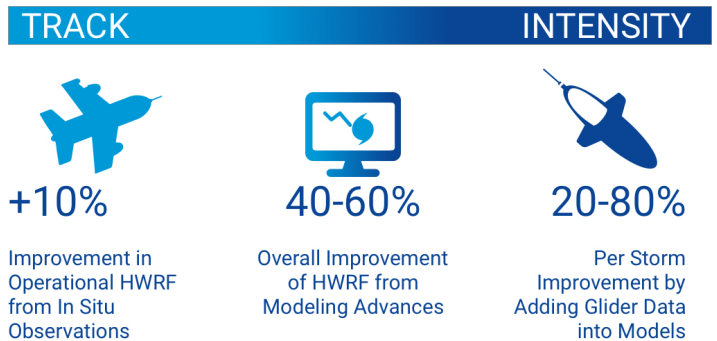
TRACK

INTENSITY

+10%

Improvement in Operational HWRF from In Situ Observations

40-60%

Overall Improvement of HWRF from Modeling Advances

20-80%

Per Storm Improvement by Adding Glider Data into Models